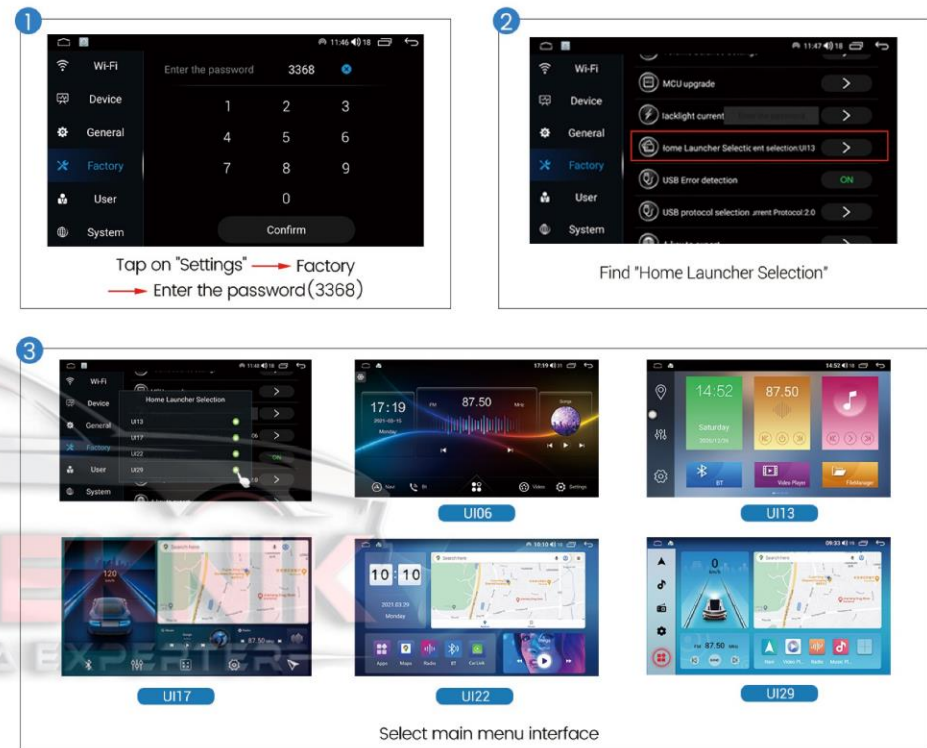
1

11:46 18

Wi-Fi
Device
General
Factory
User
System

Enter the password 3368

1 2 3
4 5 6
7 8 9
0

Confirm

Tap on "Settings" → Factory
→ Enter the password(3368)

2

11:47 18

Wi-Fi
Device
General
Factory
User
System

MCU upgrade
lacklight current
Iome Launcher Selectic ent selection:UI13
USB Error detection ON
USB protocol selection :rrent Protocol:2.0

Find "Home Launcher Selection"

3

Wi-Fi
Device
General
Factory
User
System

Home Launcher Selection
UI13
UI17
UI22
UI29

17:19
87.50

UI06

14:52
87.50
Saturday
BT
Video Player
FileManager

UI13

120

UI17

10 10
2021.03.29
Monday
Apps
Maps
Radio
BT

UI22

87.50

UI29

Select main menu interface